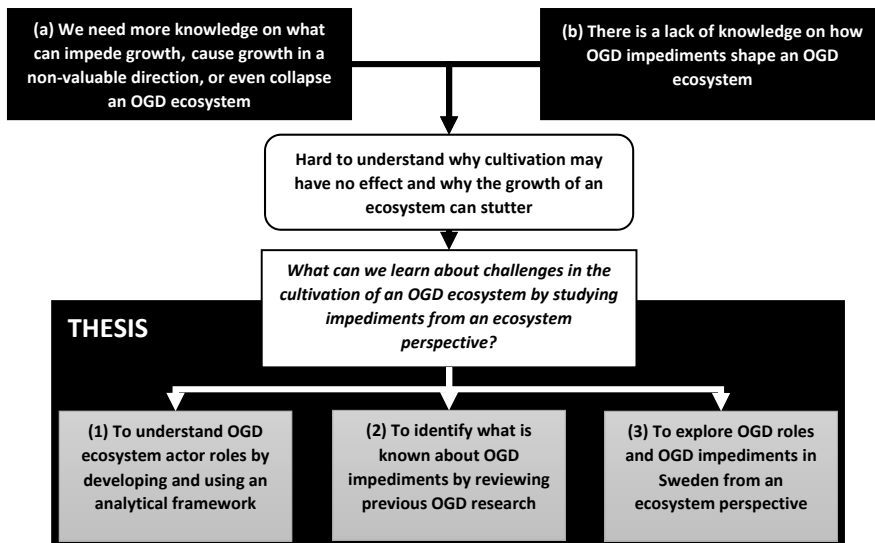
(a) We need more knowledge on what can impede growth, cause growth in a non-valuable direction, or even collapse an OGD ecosystem

(b) There is a lack of knowledge on how OGD impediments shape an OGD ecosystem

Hard to understand why cultivation may have no effect and why the growth of an ecosystem can stutter

What can we learn about challenges in the cultivation of an OGD ecosystem by studying impediments from an ecosystem perspective?

THESIS

(1) To understand OGD ecosystem actor roles by developing and using an analytical framework

(2) To identify what is known about OGD impediments by reviewing previous OGD research

(3) To explore OGD roles and OGD impediments in Sweden from an ecosystem perspective